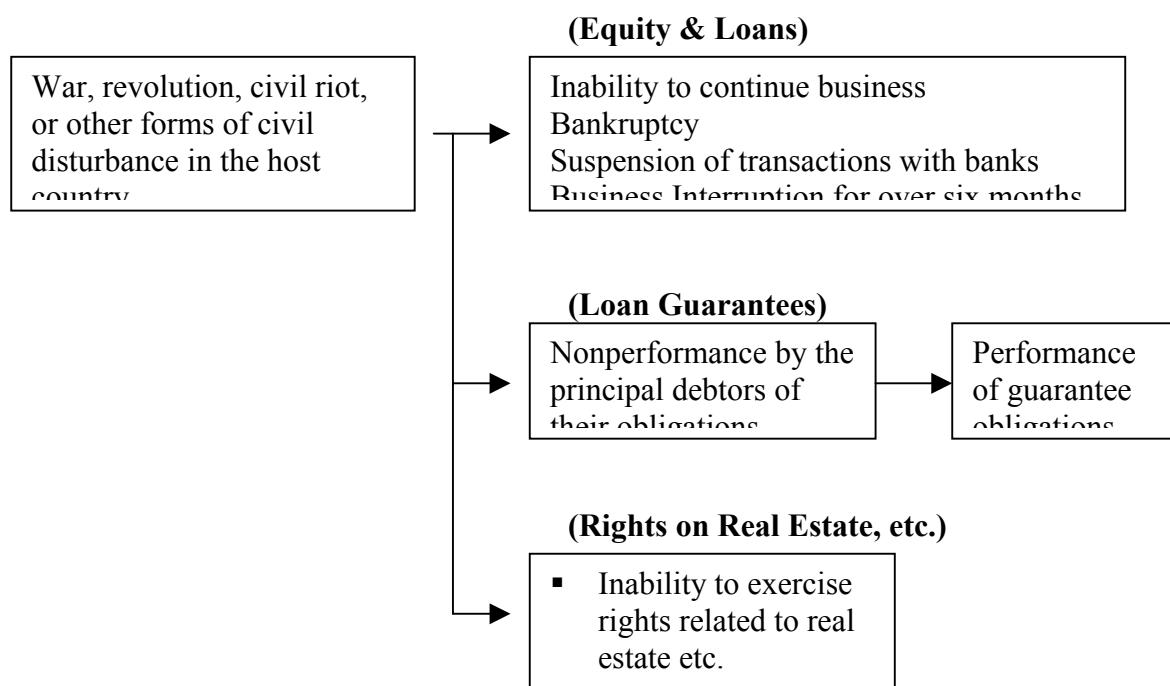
War, revolution, civil riot, or other forms of civil disturbance in the host country

(Equity & Loans)

Inability to continue business
Bankruptcy
Suspension of transactions with banks
Business Interruption for over six months

(Loan Guarantees)

Nonperformance by the principal debtors of their obligations

Performance of guarantee obligations

(Rights on Real Estate, etc.)

▪ Inability to exercise rights related to real estate etc.